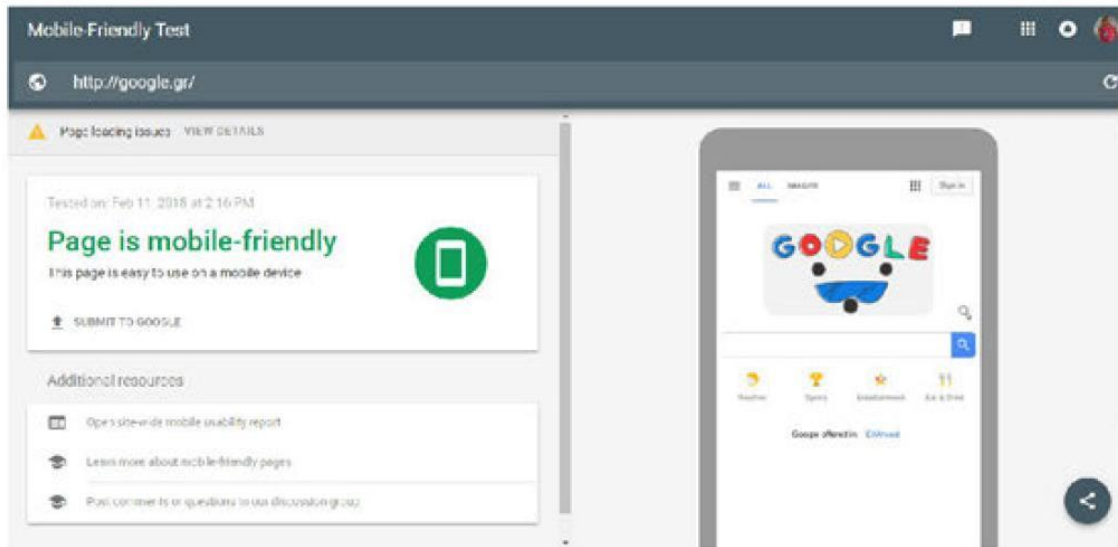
Mobile-Friendly Test

http://google.gr/

Page loading issues VIEW DETAILS

Tested on: Feb 11, 2016 at 2:16 PM

Page is mobile-friendly

This page is easy to use on a mobile device

SUBMIT TO GOOGLE

Additional resources

Open site-wide mobile usability report

Learn more about mobile-friendly pages

Post comments or questions to our discussion group

ALL IMAGES

Sign in

GOOGLE

Google offered in: Ελληνικά